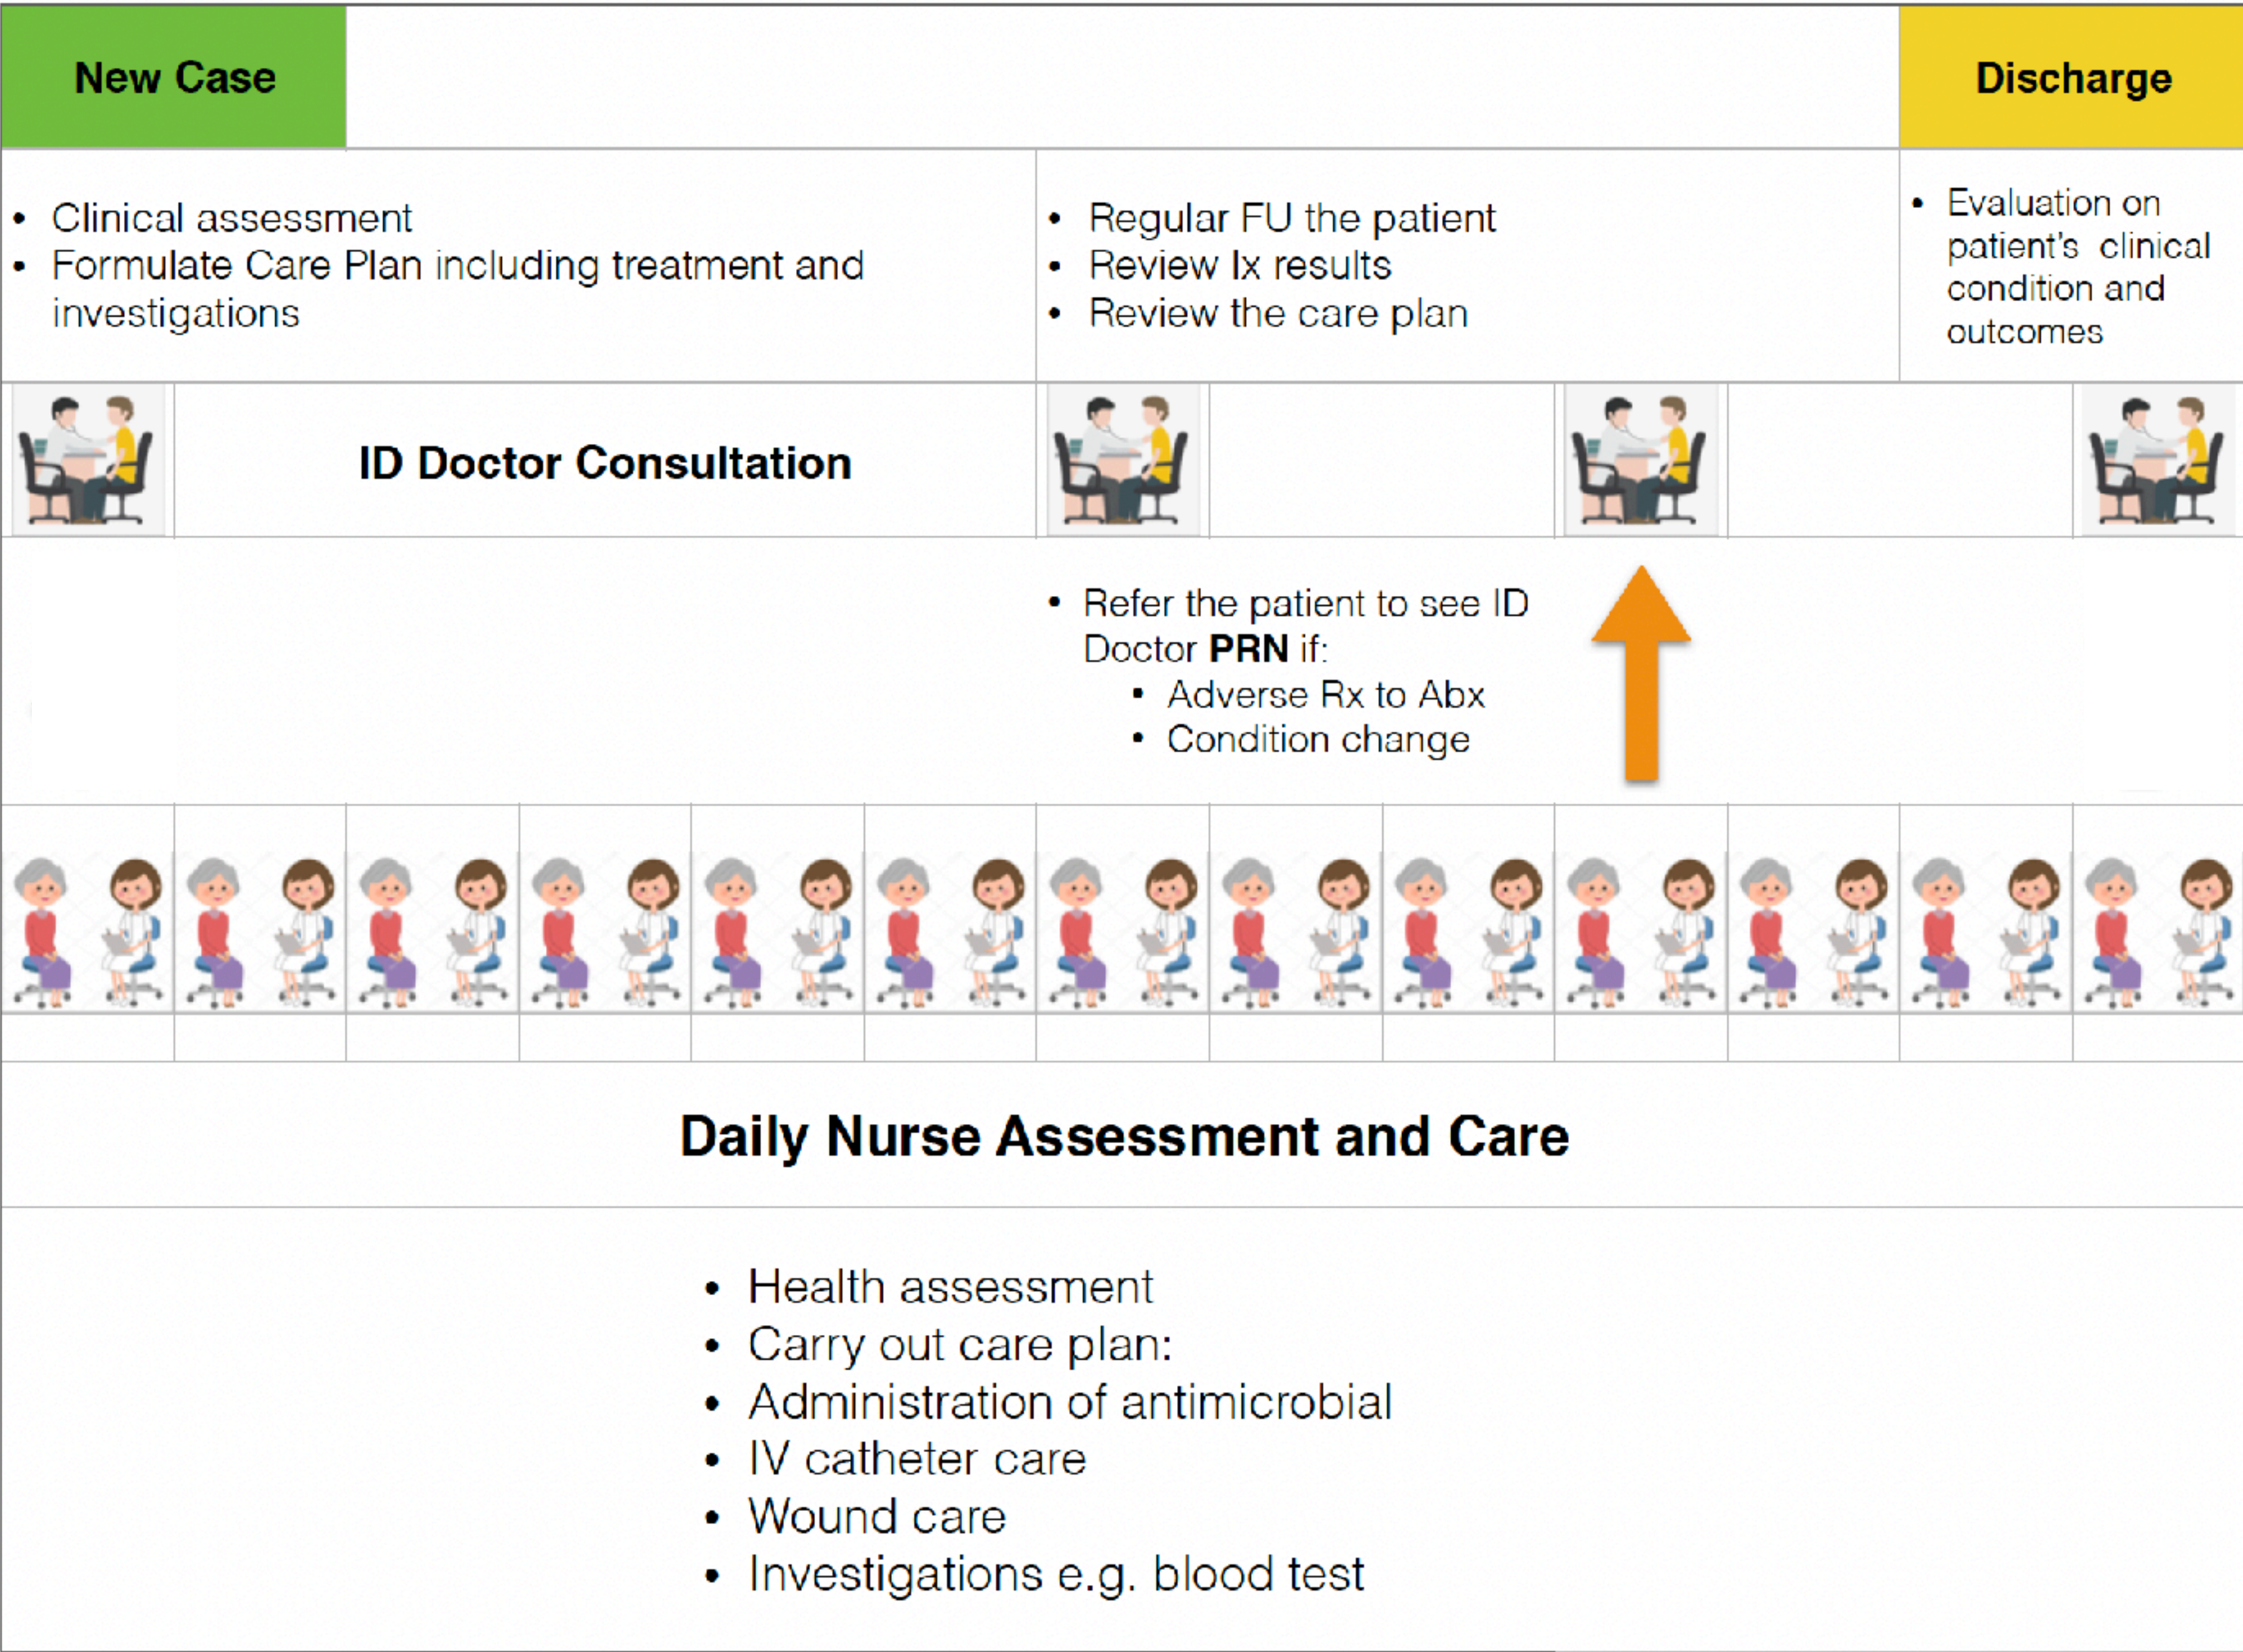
New Case

Discharge

- Clinical assessment
- Formulate Care Plan including treatment and investigations

- Regular FU the patient
- Review Ix results
- Review the care plan

- Evaluation on patient's clinical condition and outcomes

ID Doctor Consultation

- Refer the patient to see ID Doctor **PRN** if:
  - Adverse Rx to Abx
  - Condition change

Daily Nurse Assessment and Care

- Health assessment
- Carry out care plan:
- Administration of antimicrobial
- IV catheter care
- Wound care
- Investigations e.g. blood test